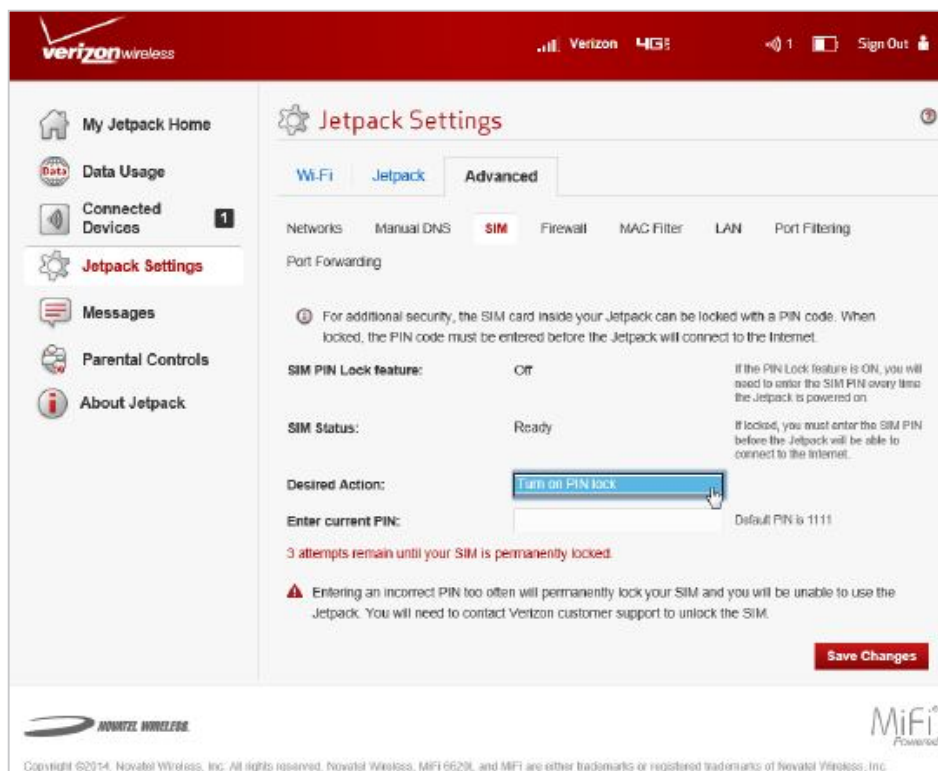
verizonwireless

Verizon 4G

1

Sign Out

My Jetpack Home

Data

Data Usage

Connected Devices

1

Jetpack Settings

Messages

Parental Controls

About Jetpack

Jetpack Settings

Wi-Fi

Jetpack

Advanced

Networks

Manual DNS

SIM

Firewall

MAC Filter

LAN

Port Filtering

Port Forwarding

For additional security, the SIM card inside your Jetpack can be locked with a PIN code. When locked, the PIN code must be entered before the Jetpack will connect to the Internet.

| | | |
|---|---|---|
| SIM PIN Lock feature: | Off | If the PIN Lock feature is ON, you will need to enter the SIM PIN every time the Jetpack is powered on. |
| SIM Status: | Ready | If locked, you must enter the SIM PIN before the Jetpack will be able to connect to the Internet. |
| Desired Action: | Turn on PIN lock | |
| Enter current PIN: | | Default PIN is 1111 |

3 attempts remain until your SIM is permanently locked.

Entering an incorrect PIN too often will permanently lock your SIM and you will be unable to use the Jetpack. You will need to contact Verizon customer support to unlock the SIM.

Save Changes

NOVATEL WIRELESS

MiFi Powered

Copyright ©2014, Novatel Wireless, Inc. All rights reserved. Novatel Wireless, MiFi 6620L and MiFi are either trademarks or registered trademarks of Novatel Wireless, Inc.